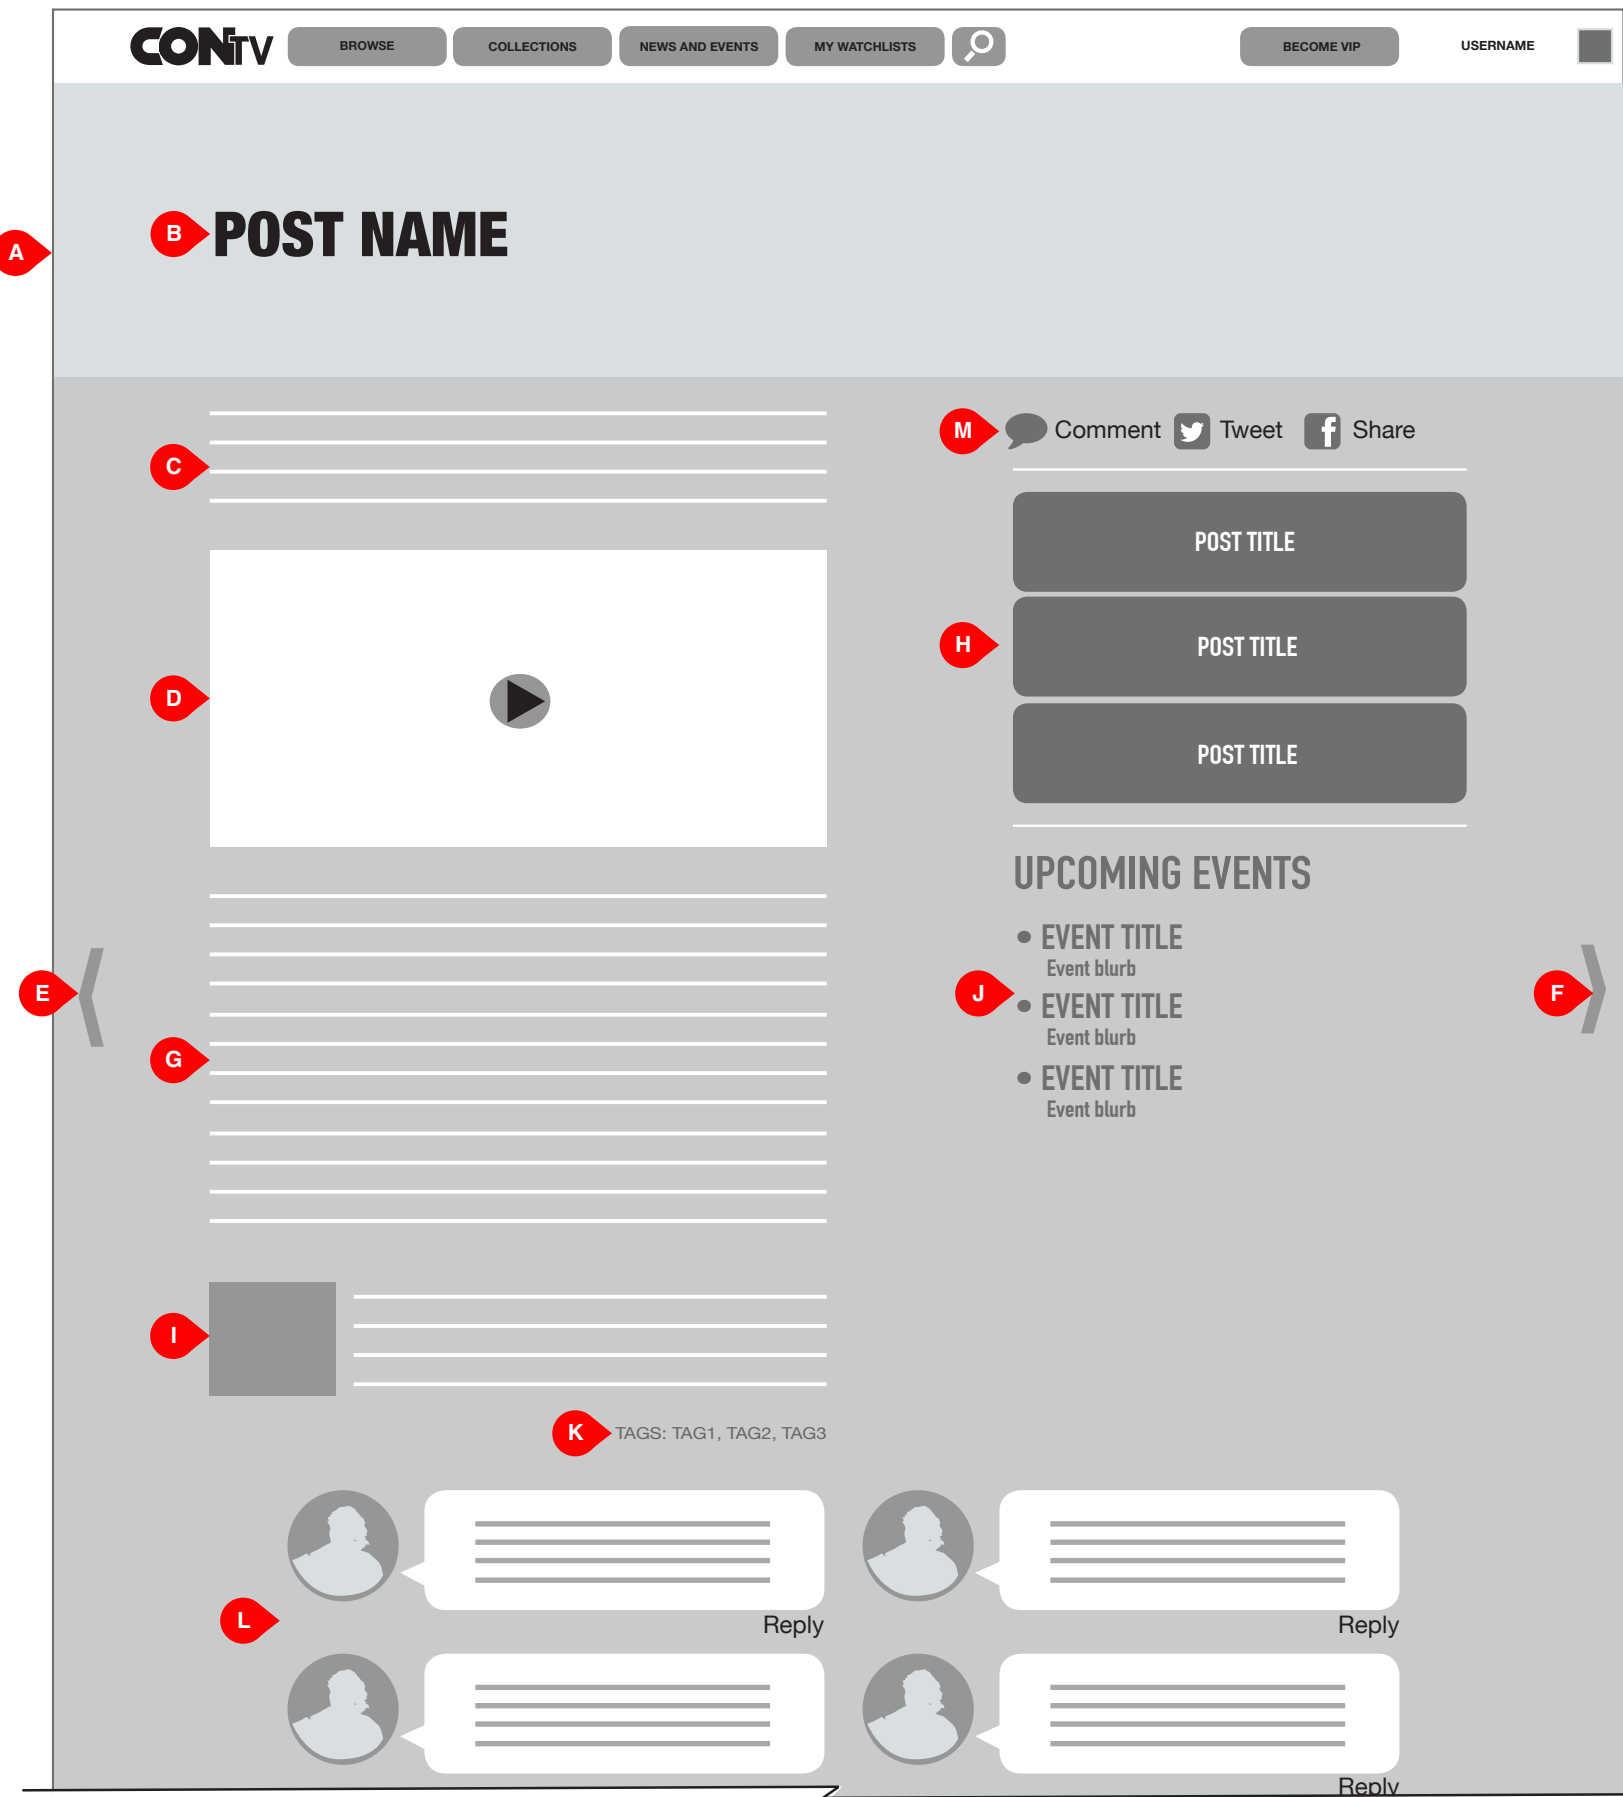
CONTV BROWSE COLLECTIONS NEWS AND EVENTS MY WATCHLISTS BECOME VIP USERNAME

A

B POST NAME

C

M Comment Tweet Share

POST TITLE

H POST TITLE

POST TITLE

D

UPCOMING EVENTS

E

EVENT TITLE
Event blurb

J EVENT TITLE
Event blurb

F

G

EVENT TITLE
Event blurb

I

K TAGS: TAG1, TAG2, TAG3

Reply

Reply

L

Reply